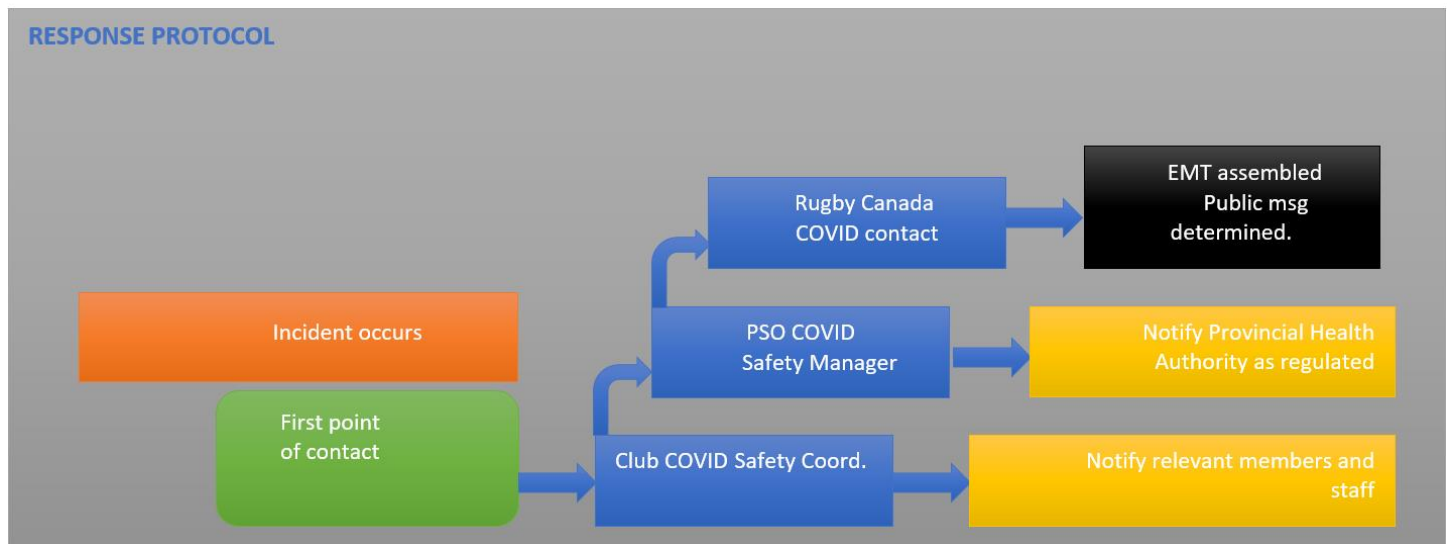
RESPONSE PROTOCOL

Rugby Canada COVID contact

EMT assembled Public msg determined.

Incident occurs

PSO COVID Safety Manager

Notify Provincial Health Authority as regulated

First point of contact

Club COVID Safety Coord.

Notify relevant members and staff